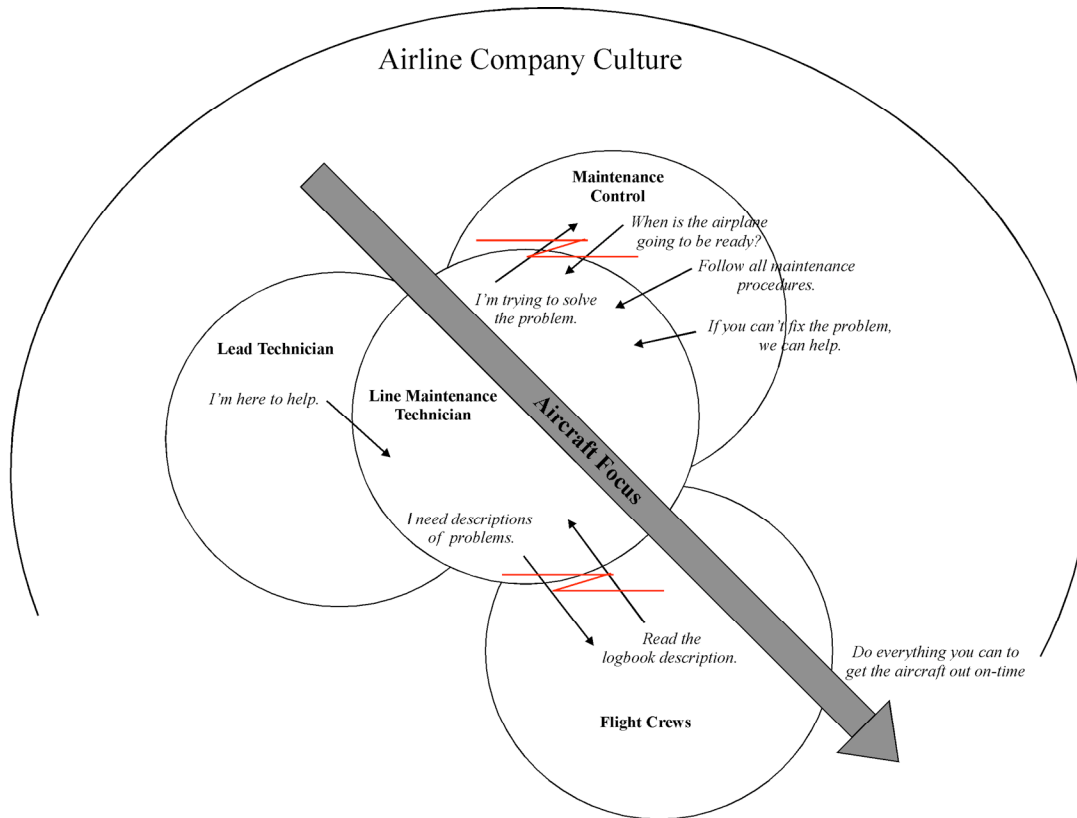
Airline Company Culture

Maintenance Control

When is the airplane going to be ready?

Follow all maintenance procedures.

If you can't fix the problem, we can help.

I'm trying to solve the problem.

Lead Technician

I'm here to help.

Line Maintenance Technician

Aircraft Focus

I need descriptions of problems.

Read the logbook description.

Do everything you can to get the aircraft out on-time

Flight Crews